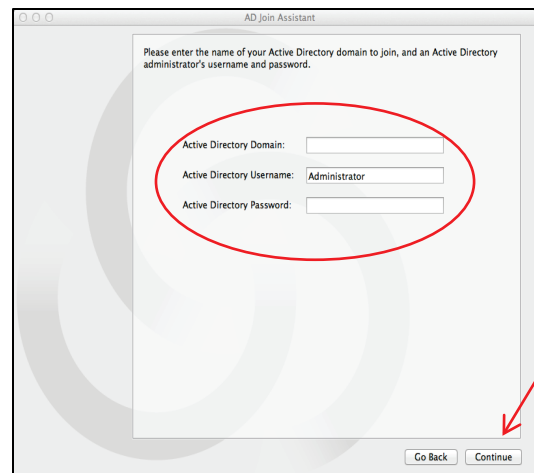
AD Join Assistant

Please enter the name of your Active Directory domain to join, and an Active Directory administrator's username and password.

Active Directory Domain:

Active Directory Username: Administrator

Active Directory Password:

Go Back Continue